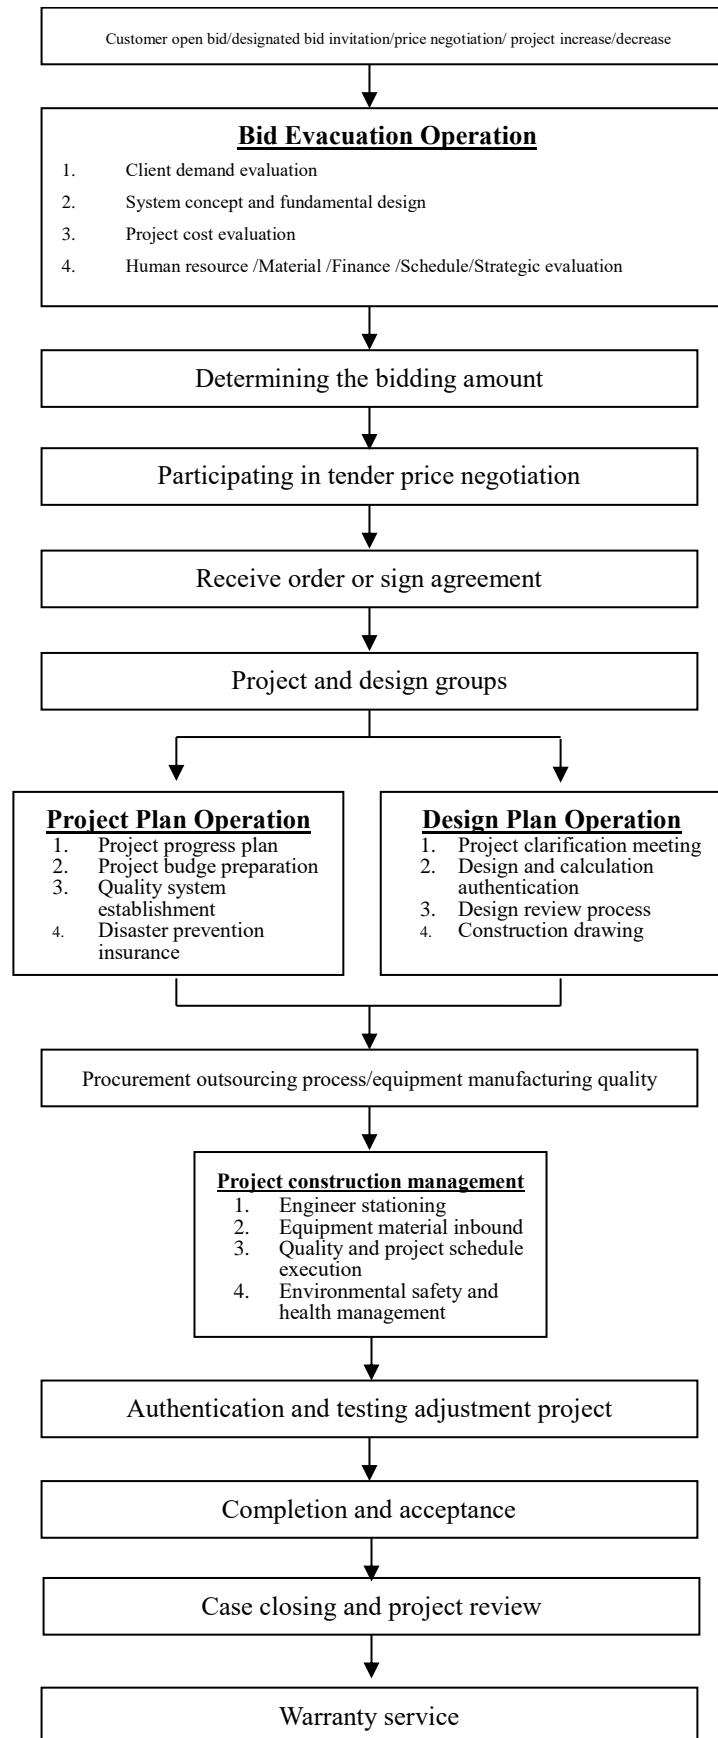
Customer open bid/designated bid invitation/price negotiation/ project increase/decrease

**Bid Evacuation Operation**

1. Client demand evaluation
2. System concept and fundamental design
3. Project cost evaluation
4. Human resource /Material /Finance /Schedule/Strategic evaluation

Determining the bidding amount

Participating in tender price negotiation

Receive order or sign agreement

Project and design groups

**Project Plan Operation**

1. Project progress plan
2. Project budge preparation
3. Quality system establishment
4. Disaster prevention insurance

**Design Plan Operation**

1. Project clarification meeting
2. Design and calculation authentication
3. Design review process
4. Construction drawing

Procurement outsourcing process/equipment manufacturing quality

**Project construction management**

1. Engineer stationing
2. Equipment material inbound
3. Quality and project schedule execution
4. Environmental safety and health management

Authentication and testing adjustment project

Completion and acceptance

Case closing and project review

Warranty service